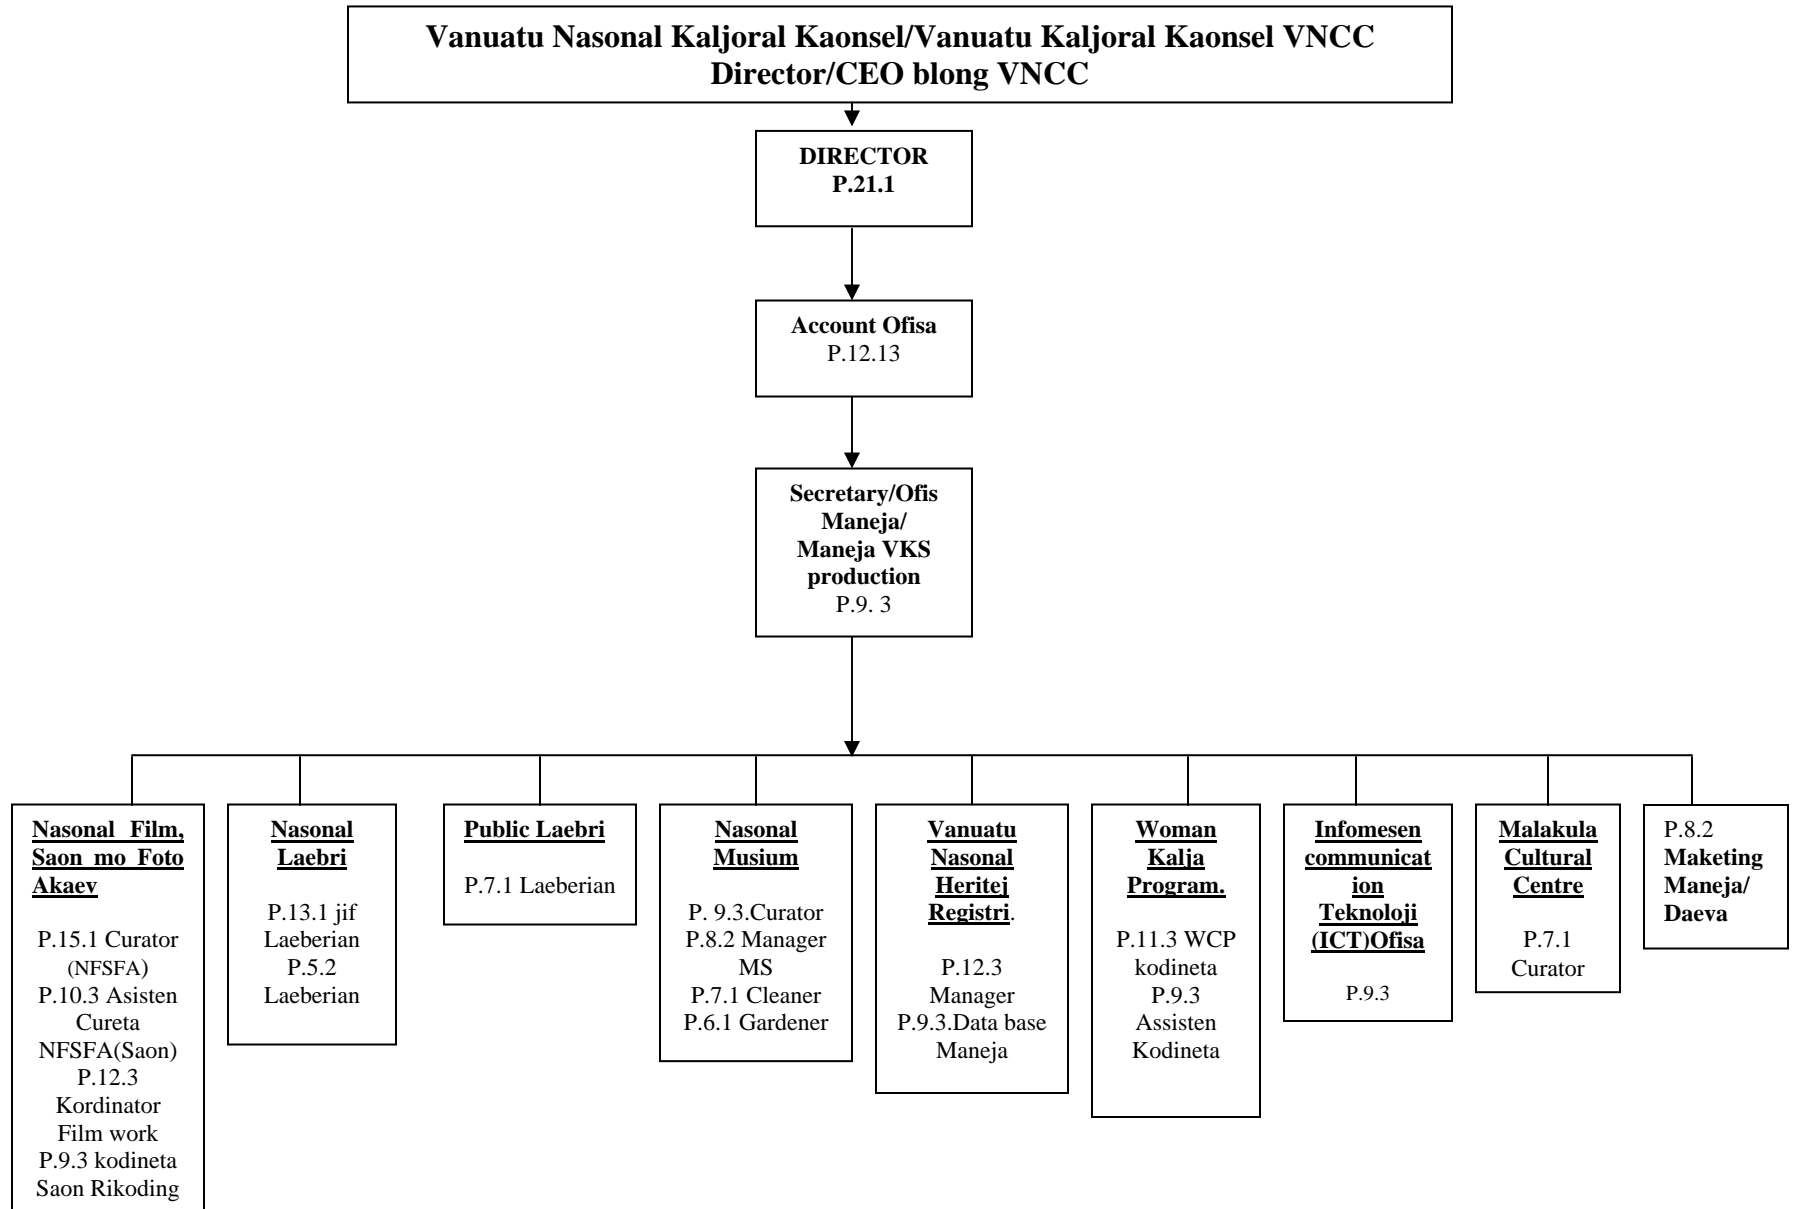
Vanuatu Nasonal Kaljoral Kaonsel/Vanuatu Kaljoral Kaonsel VNCC
Director/CEO blong VNCC

DIRECTOR
P.21.1

Account Ofisa
P.12.13

Secretary/Ofis Maneja/ Maneja VKS production
P.9. 3

Nasonal Film, Saon mo Foto Akaev

P.15.1 Curator (NFSFA)
P.10.3 Asisten Cureta NFSFA(Saon)
P.12.3 Kordinator Film work
P.9.3 kodineta Saon Rikoding

Nasonal Laebri

P.13.1 jif Laeberian
P.5.2 Laeberian

Public Laebri

P.7.1 Laeberian

Nasonal Musium

P. 9.3.Curator
P.8.2 Manager MS
P.7.1 Cleaner
P.6.1 Gardener

Vanuatu Nasonal Heritej Registri.

P.12.3 Manager
P.9.3.Data base Maneja

Woman Kalja Program.

P.11.3 WCP kodineta
P.9.3 Assisten Kodineta

Infomesen communication Teknoloji (ICT)Ofisa

P.9.3

Malakula Cultural Centre

P.7.1 Curator

P.8.2 Maketing Maneja/ Daeva